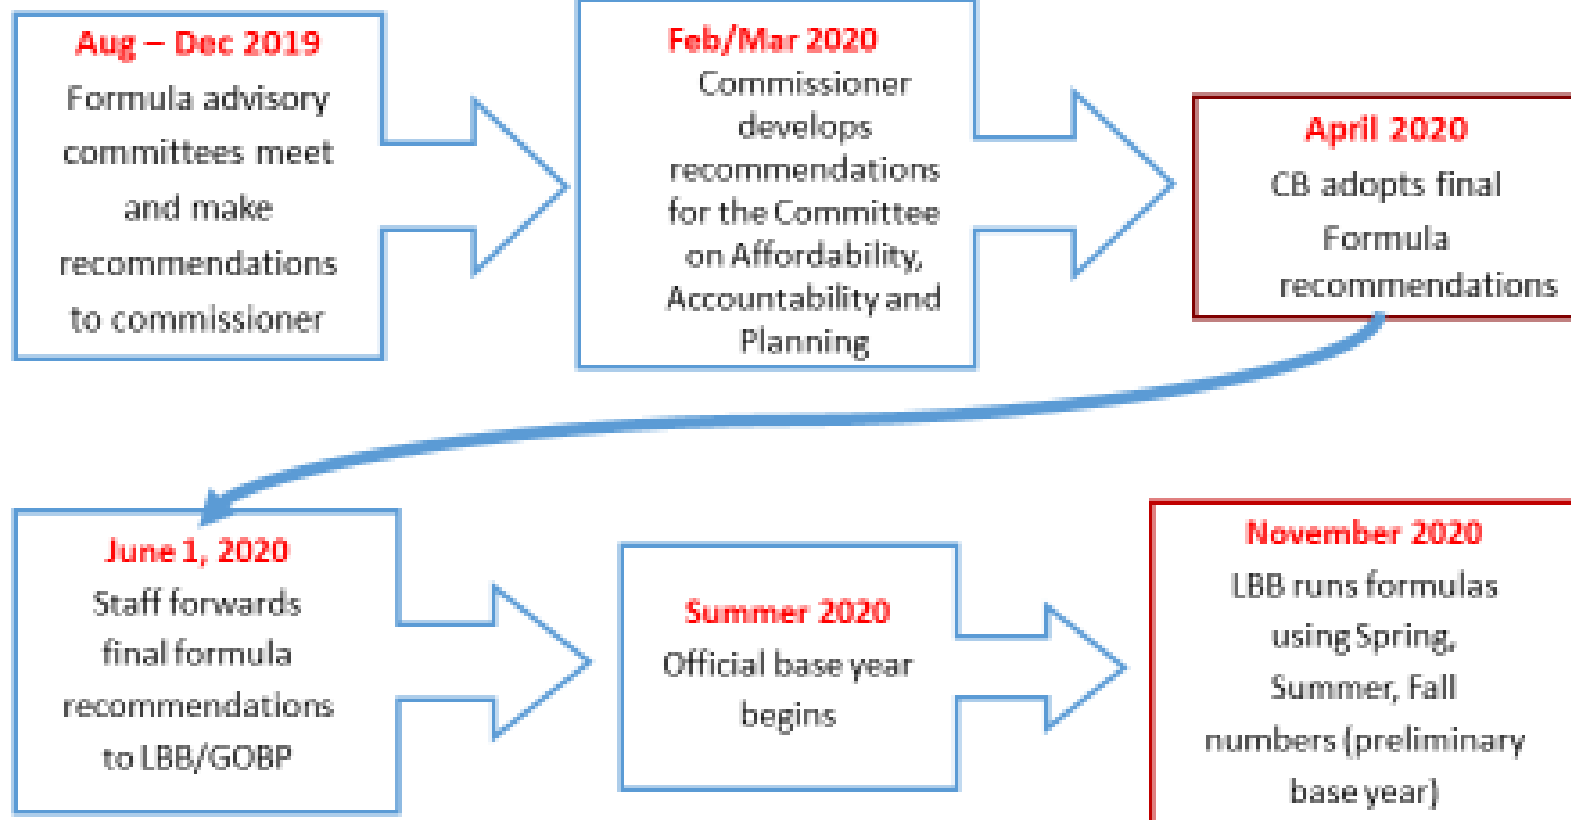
Aug – Dec 2019
Formula advisory committees meet and make recommendations to commissioner

Feb/Mar 2020
Commissioner develops recommendations for the Committee on Affordability, Accountability and Planning

April 2020
CB adopts final Formula recommendations

June 1, 2020
Staff forwards final formula recommendations to LBB/GOBP

Summer 2020
Official base year begins

November 2020
LBB runs formulas using Spring, Summer, Fall numbers (preliminary base year)